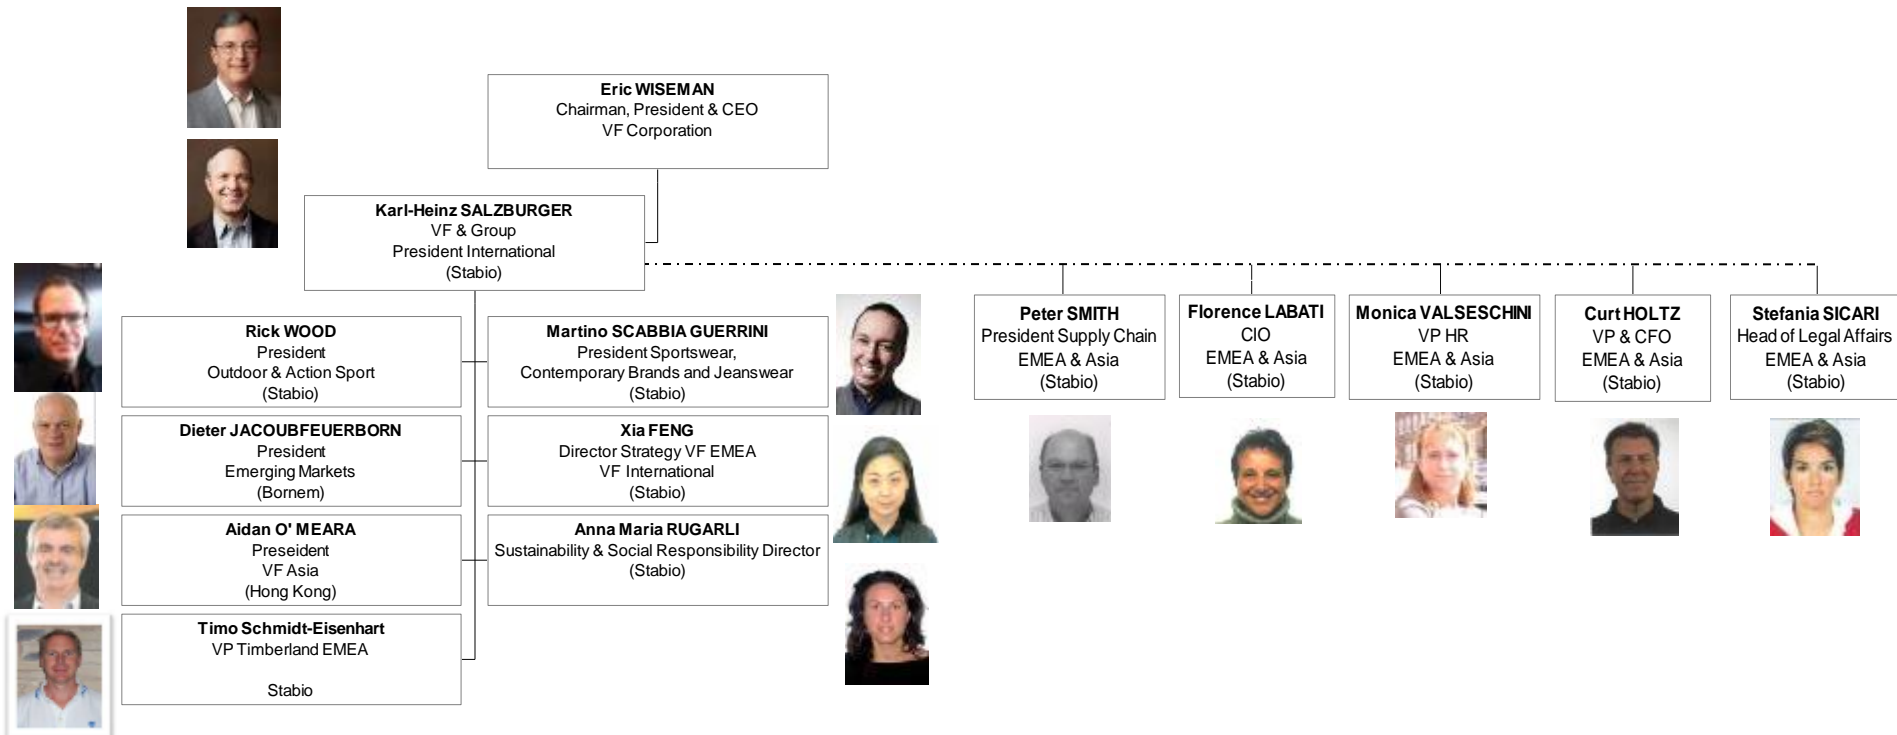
Eric WISEMAN
Chairman, President & CEO
VF Corporation

Karl-Heinz SALZBURGER
VF & Group
President International
(Stabio)

Rick WOOD
President
Outdoor & Action Sport
(Stabio)

Dieter JACOUBFEUERBORN
President
Emerging Markets
(Bornem)

Aidan O' MEARA
Preseident
VF Asia
(Hong Kong)

Timo Schmidt-Eisenhart
VP Timberland EMEA

Stabio

Martino SCABBIA GUERRINI
President Sportswear,
Contemporary Brands and Jeanswear
(Stabio)

Xia FENG
Director Strategy VF EMEA
VF International
(Stabio)

Anna Maria RUGARLI
Sustainability & Social Responsibility Director
(Stabio)

Peter SMITH
President Supply Chain
EMEA & Asia
(Stabio)

Florence LABATI
CIO
EMEA & Asia
(Stabio)

Monica VALSESCHINI
VP HR
EMEA & Asia
(Stabio)

Curt HOLTZ
VP & CFO
EMEA & Asia
(Stabio)

Stefania SICARI
Head of Legal Affairs
EMEA & Asia
(Stabio)